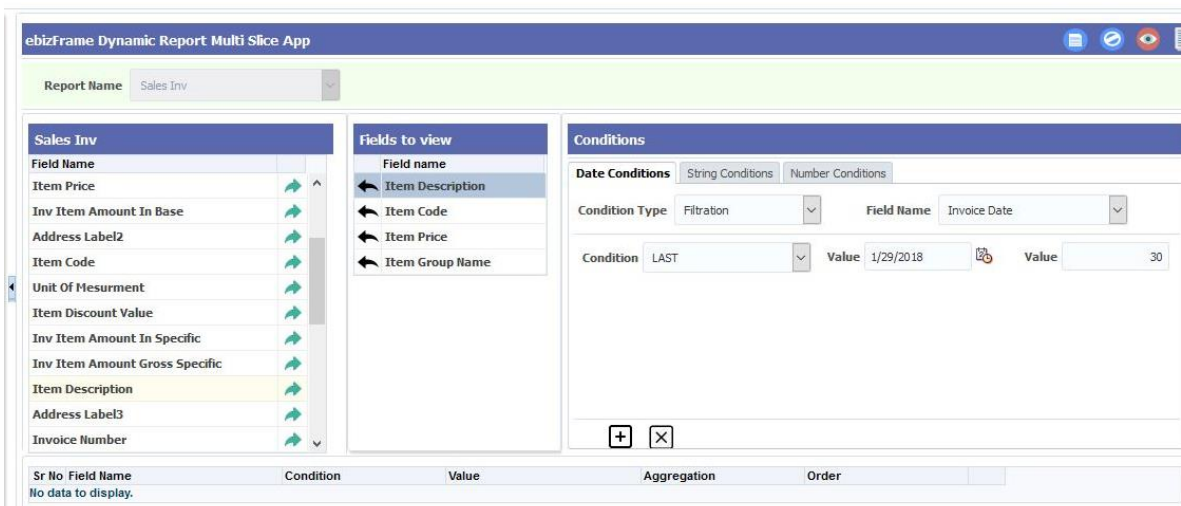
ebizFrame Dynamic Report Multi Slice App

Report Name Sales Inv

Sales Inv

| Field Name |
|---|
| Item Price |
| Inv Item Amount In Base |
| Address Label2 |
| Item Code |
| Unit Of Mesurment |
| Item Discount Value |
| Inv Item Amount In Specific |
| Inv Item Amount Gross Specific |
| Item Description |
| Address Label3 |
| Invoice Number |

Fields to view

| Field name |
|---|
| Item Description |
| Item Code |
| Item Price |
| Item Group Name |

Conditions

Date Conditions String Conditions Number Conditions

Condition Type Filtration Field Name Invoice Date

Condition LAST Value 1/29/2018 Value 30

| Sr No | Field Name | Condition | Value | Aggregation | Order |
|---|---|---|---|---|---|

No data to display.